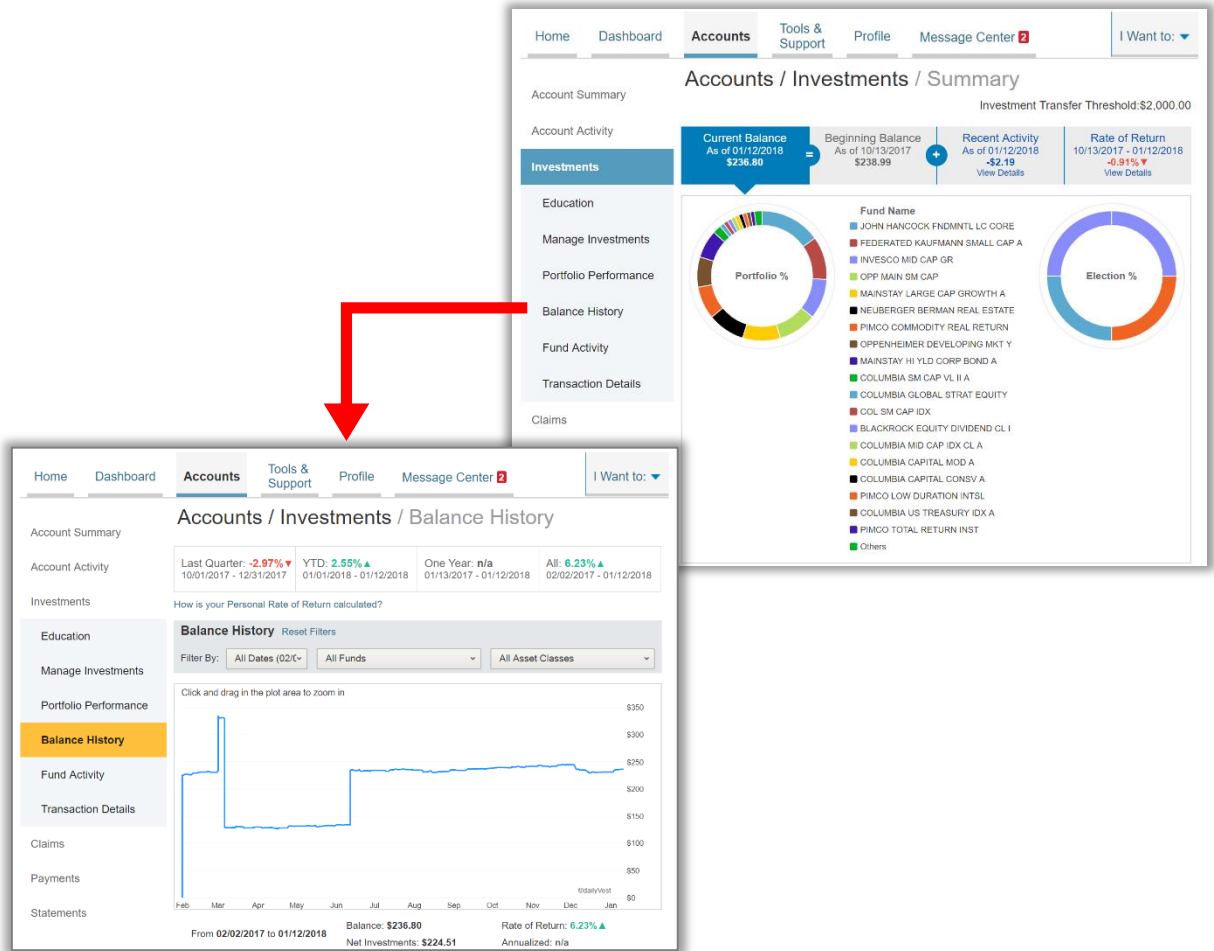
Home Dashboard Accounts Tools & Support Profile Message Center 2 I Want to:

Account Summary
Account Activity
Investments
Education
Manage Investments
Portfolio Performance
Balance History
Fund Activity
Transaction Details
Claims

Accounts / Investments / Summary

Investment Transfer Threshold:$2,000.00

| Current Balance As of 01/12/2018 $236.80 | = | Beginning Balance As of 10/13/2017 $238.99 | + | Recent Activity As of 01/12/2018 -$2.19 View Details | Rate of Return 10/13/2017 - 01/12/2018 -0.91% View Details |
|---|---|---|---|---|---|

Portfolio %

Fund Name
JOHN HANCOCK FNDMNTL LC CORE
FEDERATED KAUFMANN SMALL CAP A
INVESCO MID CAP GR
OPP MAIN SM CAP
MAINSTAY LARGE CAP GROWTH A
NEUBERGER BERMAN REAL ESTATE
PIMCO COMMODITY REAL RETURN
OPPENHEIMER DEVELOPING MKT Y
MAINSTAY HI YLD CORP BOND A
COLUMBIA SM CAP VL II A
COLUMBIA GLOBAL STRAT EQUITY
COL SM CAP IDX
BLACKROCK EQUITY DIVIDEND CL I
COLUMBIA MID CAP IDX CL A
COLUMBIA CAPITAL MOD A
COLUMBIA CAPITAL CONSV A
PIMCO LOW DURATION INTSL
COLUMBIA US TREASURY IDX A
PIMCO TOTAL RETURN INST
Others

Election %

Home Dashboard Accounts Tools & Support Profile Message Center 2 I Want to:

Account Summary
Account Activity
Investments
Education
Manage Investments
Portfolio Performance
Balance History
Fund Activity
Transaction Details
Claims
Payments
Statements

Accounts / Investments / Balance History

| Last Quarter: -2.97% 10/01/2017 - 12/31/2017 | YTD: 2.55% 01/01/2018 - 01/12/2018 | One Year: n/a 01/13/2017 - 01/12/2018 | All: 6.23% 02/02/2017 - 01/12/2018 |
|---|---|---|---|

How is your Personal Rate of Return calculated?

Balance History Reset Filters

Filter By: All Dates (02/0 All Funds All Asset Classes

Click and drag in the plot area to zoom in

$350 $300 $250 $200 $150 $100 $50 $0

©dailyVest

Feb Mar Apr May Jun Jul Aug Sep Oct Nov Dec Jan

From 02/02/2017 to 01/12/2018 Balance: $236.80 Net Investments: $224.51 Rate of Return: 6.23% Annualized: n/a